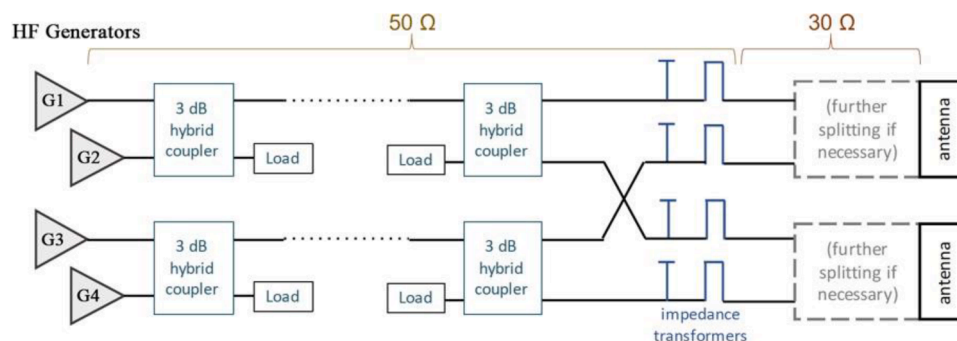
HF Generators

50 Ω

30 Ω

G1

G2

3 dB hybrid coupler

Load

Load

3 dB hybrid coupler

(further splitting if necessary)

antenna

G3

G4

3 dB hybrid coupler

Load

Load

3 dB hybrid coupler

(further splitting if necessary)

antenna

impedance transformers